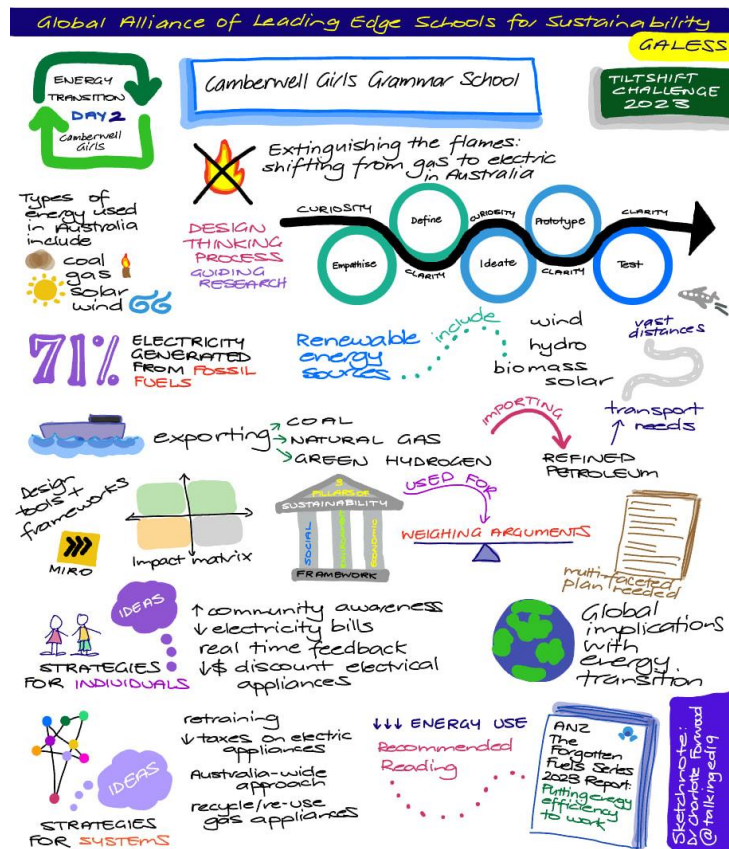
Global Alliance of Leading Edge Schools for Sustainability

GALESS

ENERGY TRANSITION DAY 2 Camberwell Girls

Camberwell Girls Grammar School

TILTSHIFT CHALLENGE 2023

Extinguishing the flames: shifting from gas to electric in Australia

Types of energy used in Australia include
coal
gas
solar
wind

DESIGN THINKING PROCESS GUIDING RESEARCH

CURIOSITY
Empathise
CLARITY
Define
CURIOSITY
Ideate
CLARITY
Prototype
CLARITY
Test

71% ELECTRICITY GENERATED FROM FOSSIL FUELS

Renewable energy sources include
wind
hydro
biomass
solar

vast distances

transport needs

exporting
→ COAL
→ NATURAL GAS
→ GREEN HYDROGEN

IMPORTING
REFINED PETROLEUM

Design tools + frameworks

MIRO

Impact matrix

3 PILLARS OF SUSTAINABILITY
SOCIAL
ENVIRONMENTAL
ECONOMIC
FRAMEWORK

USED FOR
WEIGHING ARGUMENTS

multi-faceted plan needed

IDEAS
STRATEGIES FOR INDIVIDUALS

↑ community awareness
↓ electricity bills
real time feedback
↓$ discount electrical appliances

Global implications with energy transition

IDEAS
STRATEGIES FOR SYSTEMS

retraining
↓ taxes on electric appliances
Australia-wide approach
recycle/re-use gas appliances

↓↓↓ ENERGY USE

Recommended Reading

ANZ
The Forgotten Fuels Series 2023 Report:
Putting energy efficiency to work

Sketchnote: Dr Charlotte Forwood @talkinged19